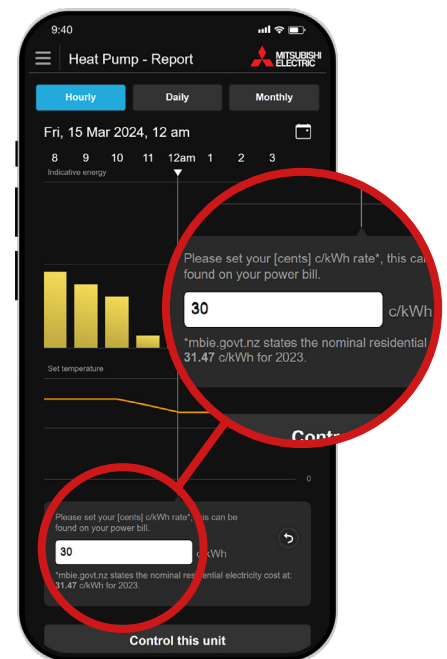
9:40

Heat Pump - Report

MITSUBISHI ELECTRIC

Hourly

Daily

Monthly

Fri, 15 Mar 2024, 12 am

8 9 10 11 12am 1 2 3

Indicative energy

Please set your [cents] c/kWh rate*, this can be found on your power bill.

30

c/kWh

*mbie.govt.nz states the nominal residential **31.47** c/kWh for 2023.

Contr

Set temperature

0

Please set your [cents] c/kWh rate*, this can be found on your power bill.

30

c/kWh

*mbie.govt.nz states the nominal residential electricity cost at: **31.47** c/kWh for 2023.

Control this unit